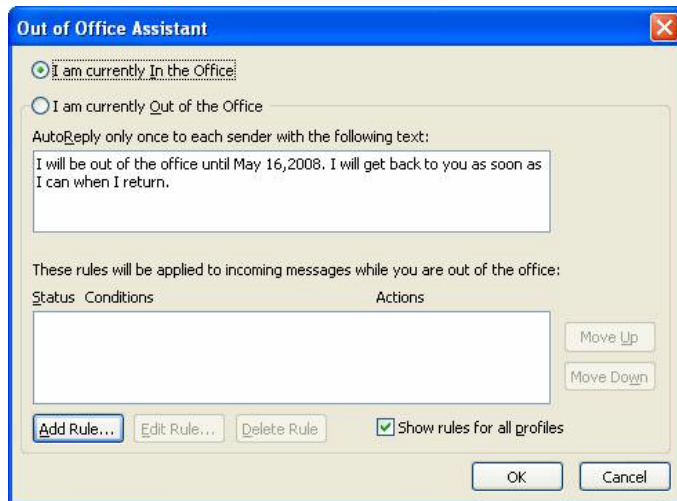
Out of Office Assistant

I am currently In the Office

I am currently Out of the Office

AutoReply only once to each sender with the following text:

I will be out of the office until May 16,2008. I will get back to you as soon as I can when I return.

These rules will be applied to incoming messages while you are out of the office:

Status Conditions Actions

Move Up

Move Down

Add Rule... Edit Rule... Delete Rule

Show rules for all profiles

OK Cancel